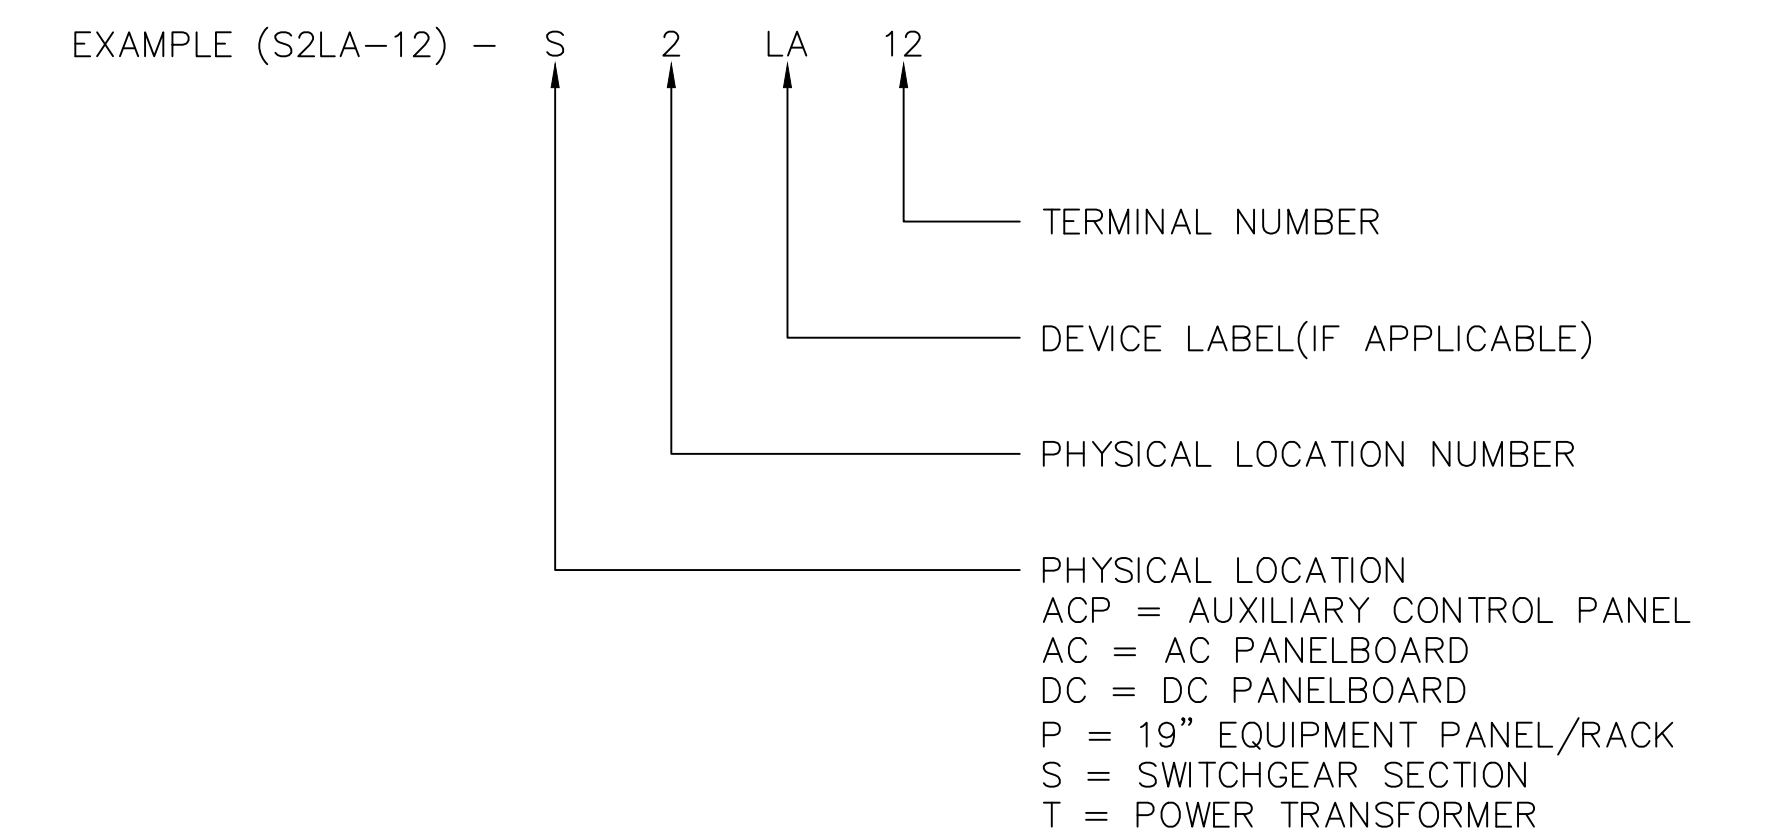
EXAMPLE (S2LA–12) – S 2 LA 12

TERMINAL NUMBER

DEVICE LABEL(IF APPLICABLE)

PHYSICAL LOCATION NUMBER

PHYSICAL LOCATION
ACP = AUXILIARY CONTROL PANEL
AC = AC PANELBOARD
DC = DC PANELBOARD
P = 19" EQUIPMENT PANEL/RACK
S = SWITCHGEAR SECTION
T = POWER TRANSFORMER